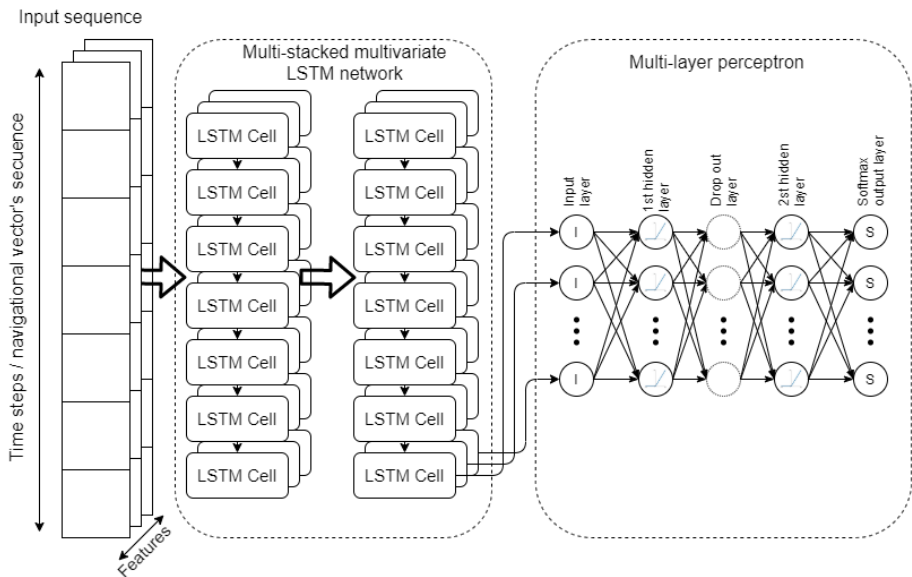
Input sequence

Time steps / navigational vector's secuence

Features

Multi-stacked multivariate LSTM network

LSTM Cell
LSTM Cell
LSTM Cell
LSTM Cell
LSTM Cell
LSTM Cell
LSTM Cell

LSTM Cell
LSTM Cell
LSTM Cell
LSTM Cell
LSTM Cell
LSTM Cell
LSTM Cell

Multi-layer perceptron

Input layer

1st hidden layer

Drop out layer

2st hidden layer

Softmax output layer

I
I
I

S
S
S